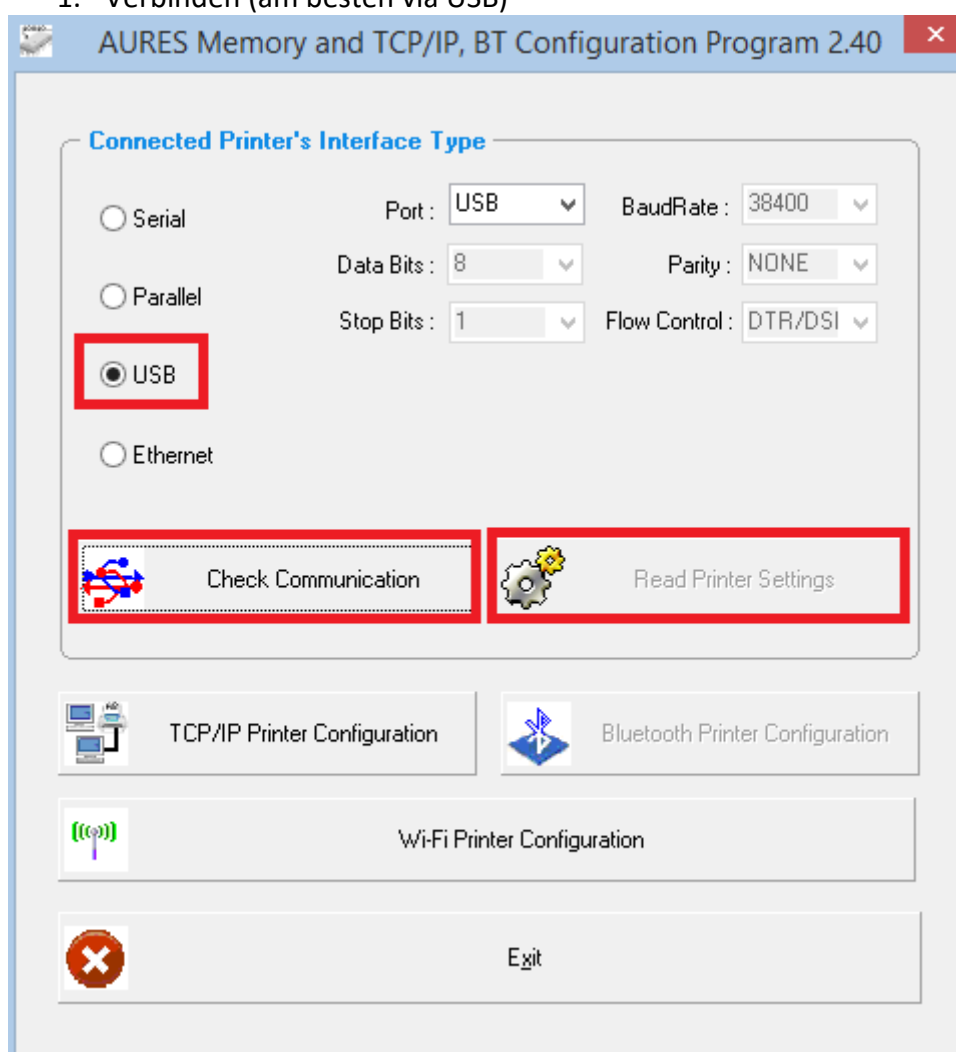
1. Verbinden (am besten via USB)

AURES Memory and TCP/IP, BT Configuration Program 2.40

Connected Printer's Interface Type

Serial

Parallel

USB

Ethernet

Port : USB

Data Bits : 8

Stop Bits : 1

BaudRate : 38400

Parity : NONE

Flow Control : DTR/DSI

Check Communication

Read Printer Settings

TCP/IP Printer Configuration

Bluetooth Printer Configuration

Wi-Fi Printer Configuration

Exit